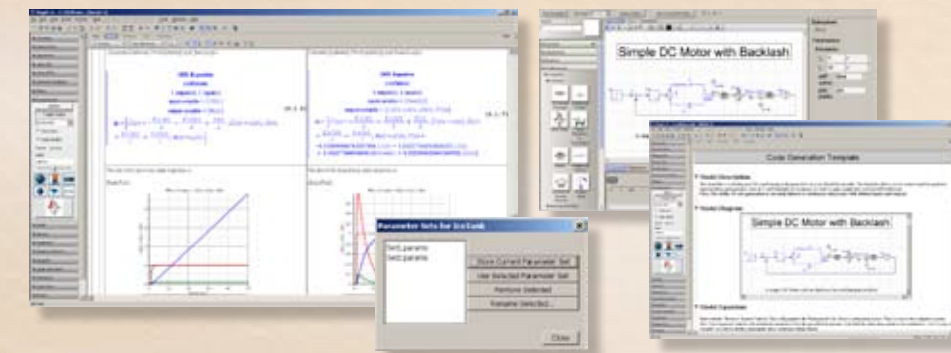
Simple DC Motor with Backlash

Code Generation Template

Model Description

Model Diagram

Simple DC Motor with Backlash

Model Equations

Parameter Sets for SciLink

Set1.params
Set2.params

Store Current Parameter Set
Use Selected Parameter Set
Remove Selected
Rename Selected...

Close

ODE Equations
Laplace

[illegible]